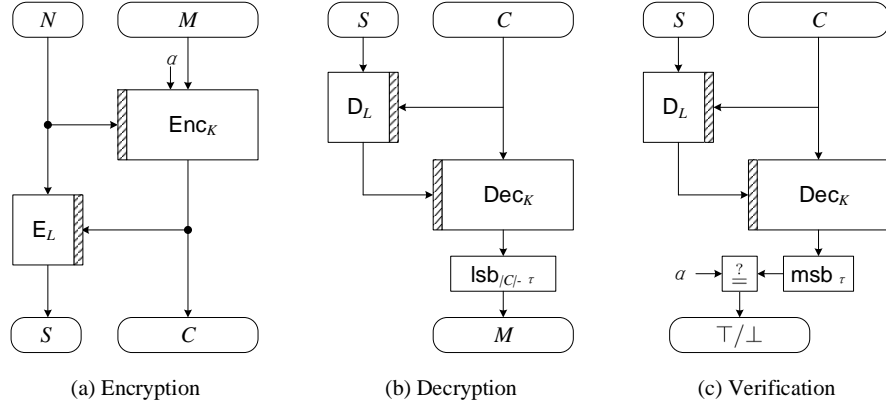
$N$

$M$

$a$

$\mathsf{Enc}_K$

$\mathsf{E}_L$

$S$

$C$

(a) Encryption

$S$

$C$

$\mathsf{D}_L$

$\mathsf{Dec}_K$

$\mathsf{lsb}_{|C|-\tau}$

$M$

(b) Decryption

$S$

$C$

$\mathsf{D}_L$

$\mathsf{Dec}_K$

$a$

$\stackrel{?}{=}$

$\mathsf{msb}_\tau$

$\top / \bot$

(c) Verification